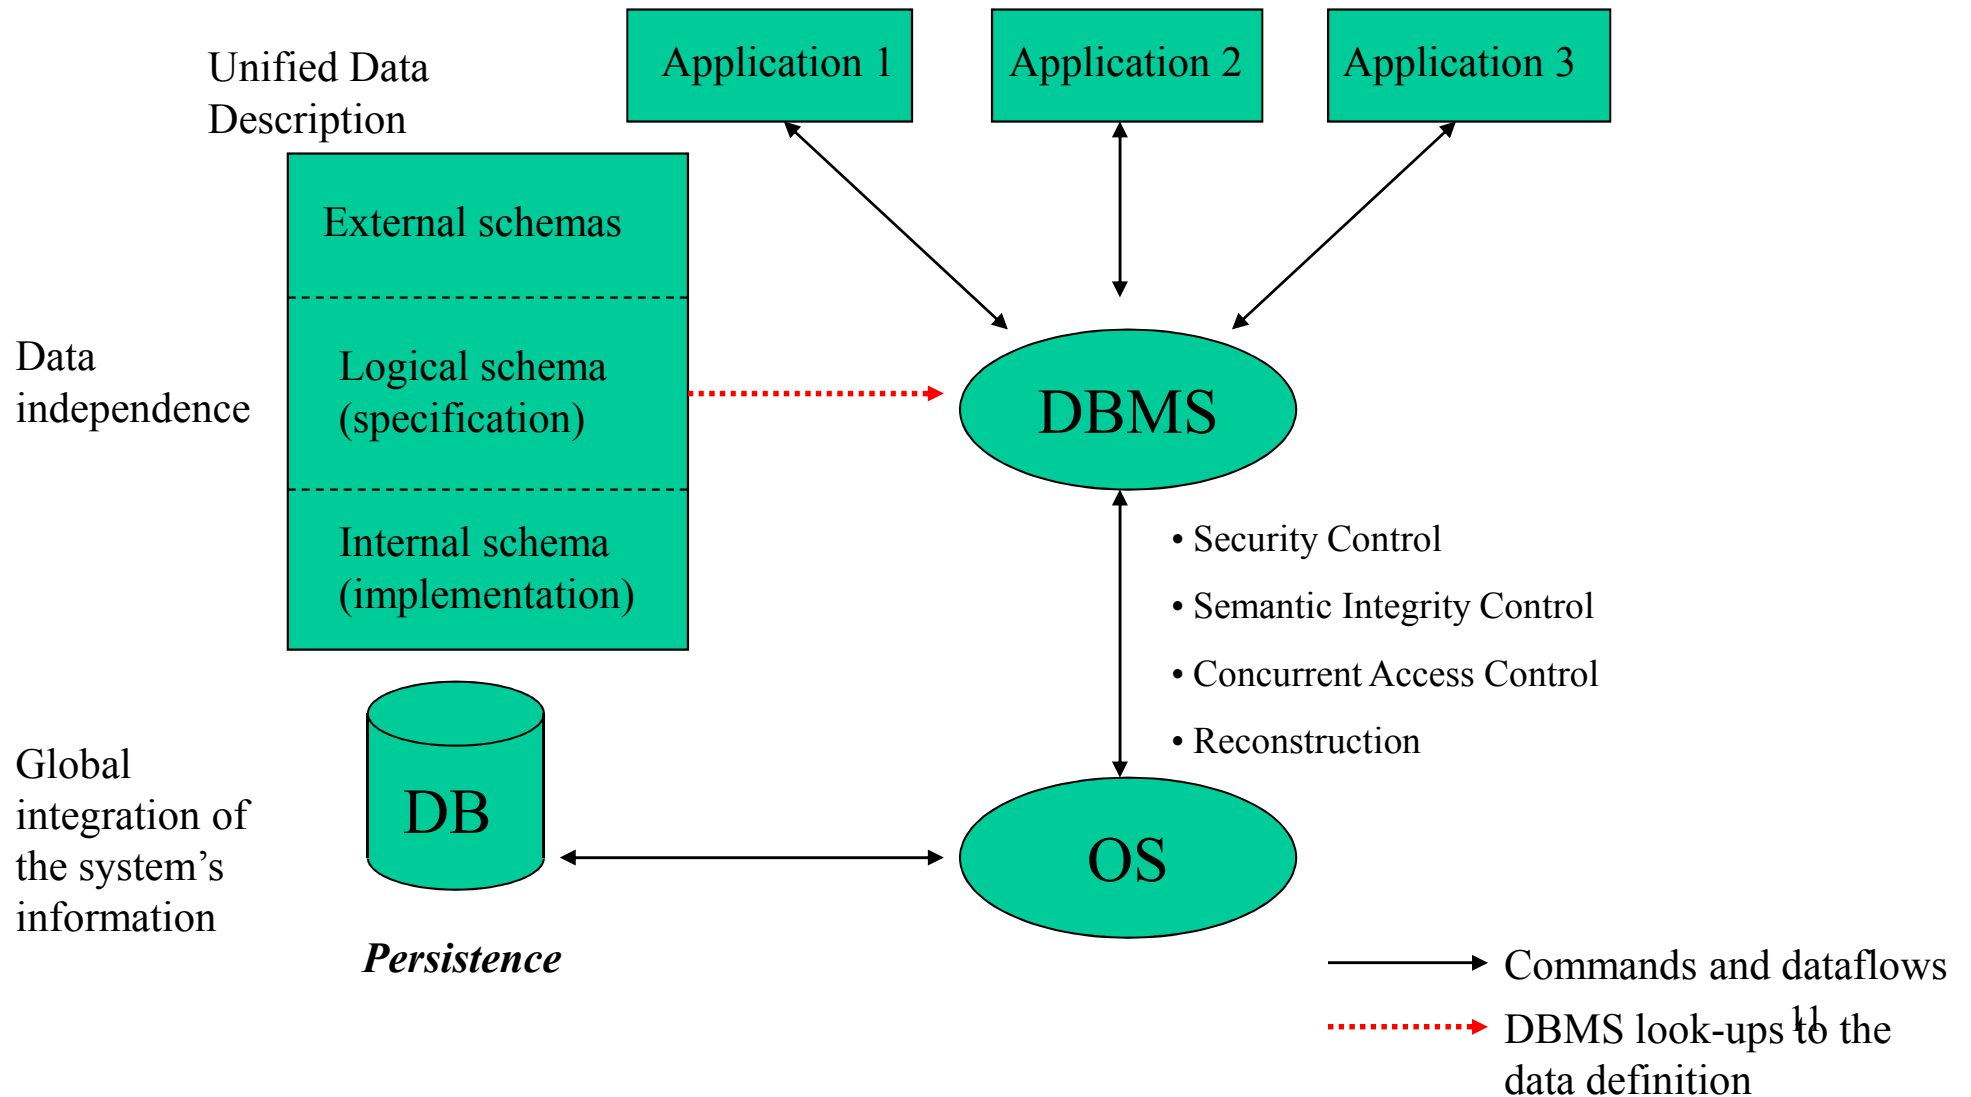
Unified Data Description

Application 1

Application 2

Application 3

External schemas

Logical schema (specification)

Internal schema (implementation)

Data independence

DBMS

• Security Control
• Semantic Integrity Control
• Concurrent Access Control
• Reconstruction

DB

OS

Global integration of the system's information

Persistence

Commands and dataflows

DBMS look-ups to the data definition

11